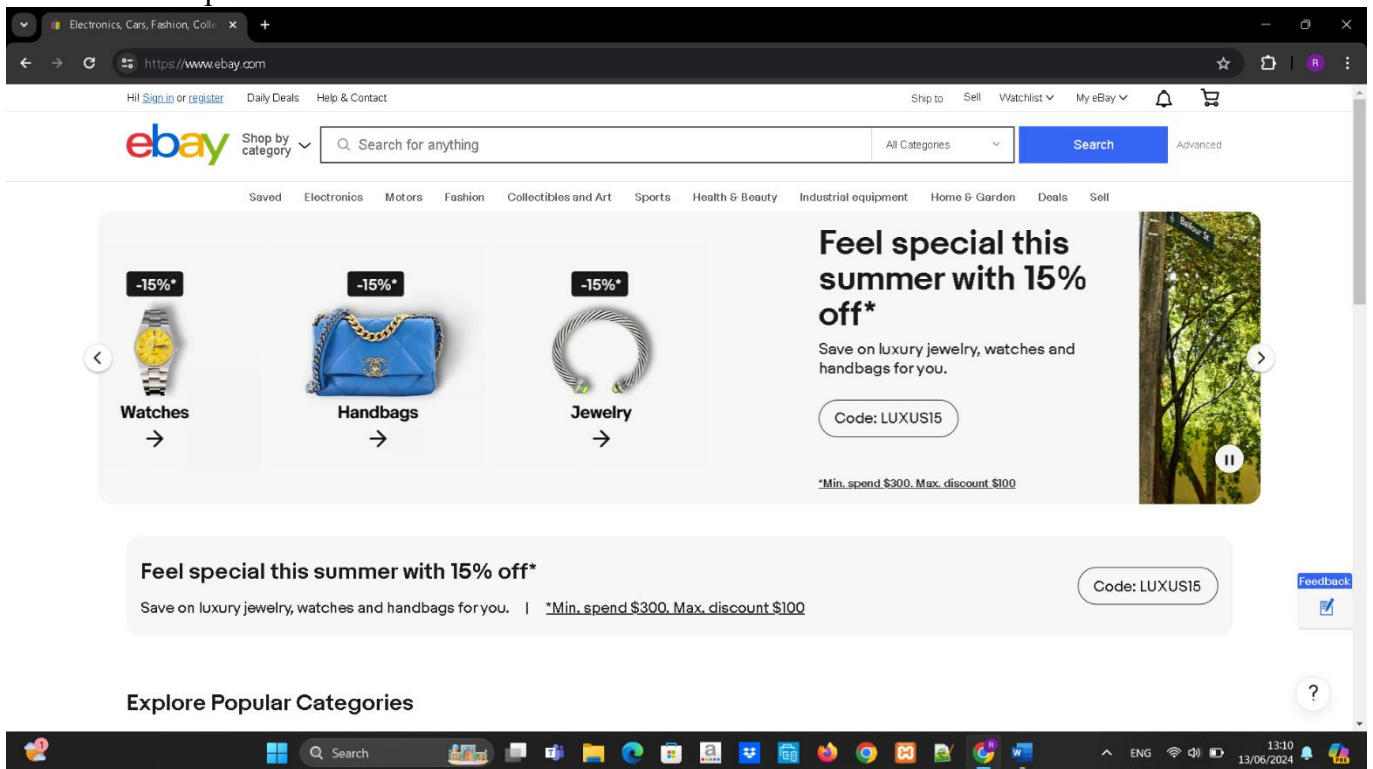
Electronics, Cars, Fashion, Colle ×
https://www.ebay.com

Hi! Sign in or register Daily Deals Help & Contact Ship to Sell Watchlist My eBay

ebay Shop by category Search for anything All Categories Search Advanced

Saved Electronics Motors Fashion Collectibles and Art Sports Health & Beauty Industrial equipment Home & Garden Deals Sell

-15%*
Watches
→

-15%*
Handbags
→

-15%*
Jewelry
→

Feel special this summer with 15% off*

Save on luxury jewelry, watches and handbags for you.

Code: LUXUS15

*Min. spend $300. Max. discount $100

Feel special this summer with 15% off*

Save on luxury jewelry, watches and handbags for you. | *Min. spend $300. Max. discount $100

Code: LUXUS15

Feedback

?

Explore Popular Categories

Search

ENG 13:10 13/06/2024